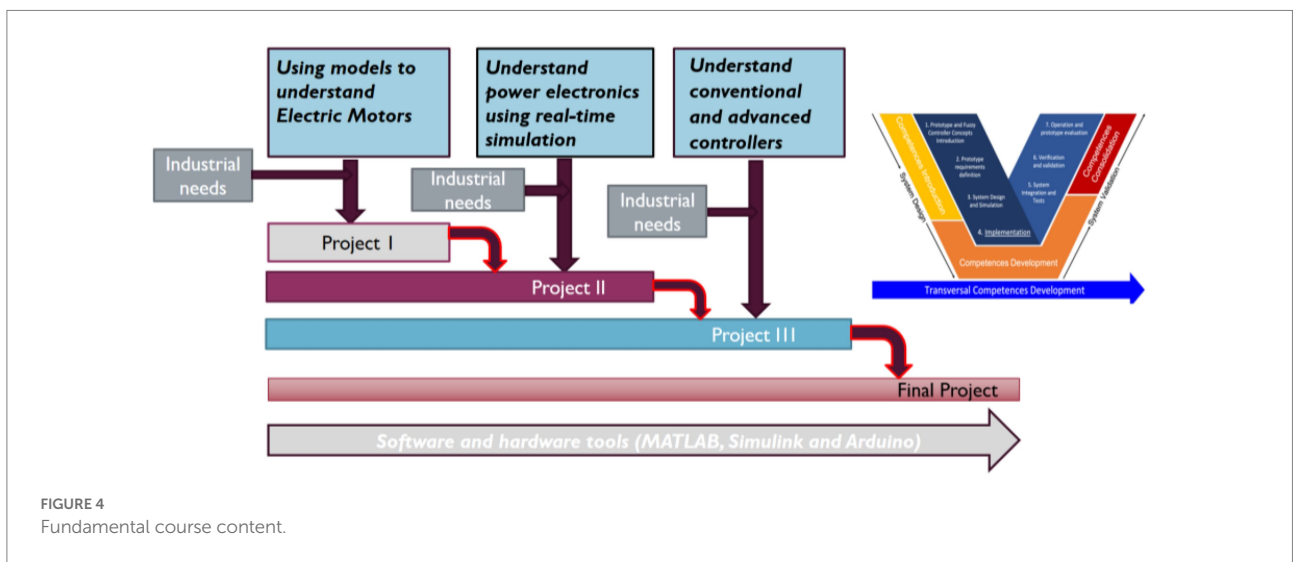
Using models to understand Electric Motors

Understand power electronics using real-time simulation

Understand conventional and advanced controllers

Industrial needs

Industrial needs

Industrial needs

Project I

Project II

Project III

Final Project

Software and hardware tools (MATLAB, Simulink and Arduino)

Competences Introduction

System Design

1. Prototype and Fuzzy Controller Concepts Introduction

2. Prototype requirements definition

3. System Design and Simulation

4. Implementation

5. System Integration and Tests

6. Verification and validation

7. Operation and prototype evaluation

Competence Consolidation

System Validation

Competences Development

Transversal Competences Development

FIGURE 4
Fundamental course content.